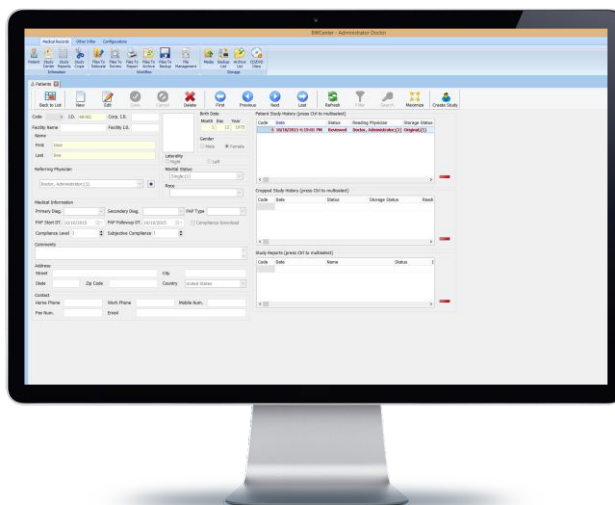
EMCenter - Administrator Doctor

Medical Records | Other Info | Configuration

Patient | Study Center | Study Reports | Study Scope | Files To Relocate | Files To Review | Files To Report | Files To Archive | Files To Backup | File Management | Media | Backup List | Archive List | CD/DVD Store

Patients

Back to List | New | Edit | Save | Cancel | Delete | First | Previous | Next | Last | Refresh | Filter | Search | Maximize | Create Study

Code | I.D. | Corp. I.D.

Facility Name | Facility I.D.

Name

First

Last

Birth Date
Month Day Year
3 12 1975

Gender
Male Female

Laterality
Right Left

Marital Status
Single

Race

Referring Physician

Doctor, Administrator

Medical Information
Primary Diag. | Secondary Diag. | PAP Type
PAP Start DT. | PAP Followup DT. | Compliance Enrolled
Compliance Level 1 | Subjective Compliance 1

Comments

Address
Street | City
State | Zip Code | Country United States

Contact
Home Phone | Work Phone | Mobile Num.
Fax Num. | Email

Patient Study History (press Ctrl to multiselect)

| Code | Date | Status | Reading Physician | Storage Status |
|---|---|---|---|---|
| 1 | 10/18/2013 4:19:01 PM | Reviewed | Doctor, Administrator | Original |

Dropped Study History (press Ctrl to multiselect)

| Code | Date | Status | Storage Status | Readi |
|---|---|---|---|---|

Study Reports (press Ctrl to multiselect)

| Code | Date | Name | Status |
|---|---|---|---|